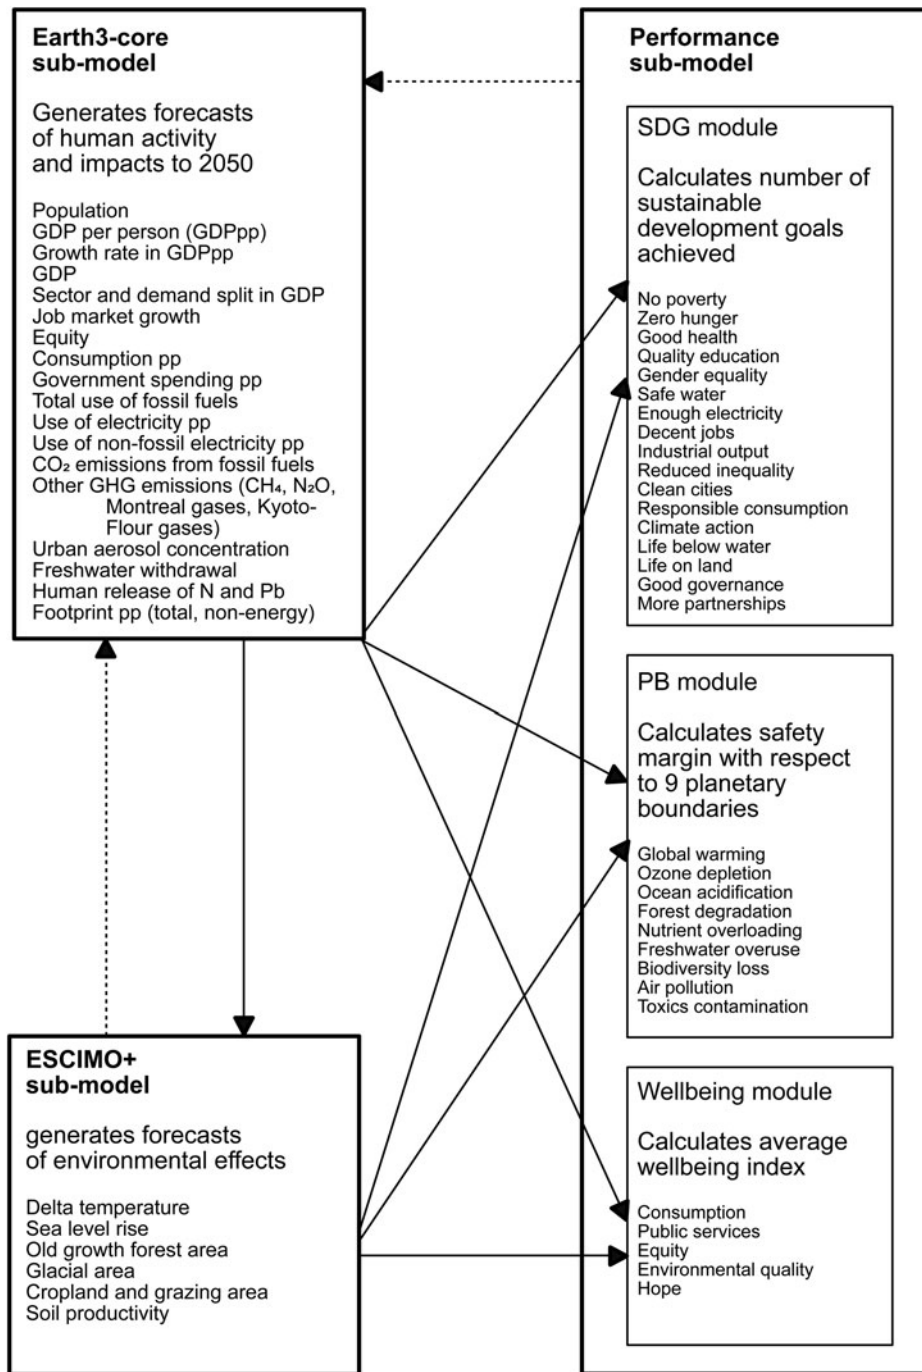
Earth3-core sub-model

Generates forecasts of human activity and impacts to 2050

Population
GDP per person (GDPpp)
Growth rate in GDPpp
GDP
Sector and demand split in GDP
Job market growth
Equity
Consumption pp
Government spending pp
Total use of fossil fuels
Use of electricity pp
Use of non-fossil electricity pp
$CO_2$ emissions from fossil fuels
Other GHG emissions ($CH_4$, $N_2O$, Montreal gases, Kyoto-Flour gases)
Urban aerosol concentration
Freshwater withdrawal
Human release of N and Pb
Footprint pp (total, non-energy)

ESCIMO+ sub-model

generates forecasts of environmental effects

Delta temperature
Sea level rise
Old growth forest area
Glacial area
Cropland and grazing area
Soil productivity

Performance sub-model

SDG module

Calculates number of sustainable development goals achieved

No poverty
Zero hunger
Good health
Quality education
Gender equality
Safe water
Enough electricity
Decent jobs
Industrial output
Reduced inequality
Clean cities
Responsible consumption
Climate action
Life below water
Life on land
Good governance
More partnerships

PB module

Calculates safety margin with respect to 9 planetary boundaries

Global warming
Ozone depletion
Ocean acidification
Forest degradation
Nutrient overloading
Freshwater overuse
Biodiversity loss
Air pollution
Toxics contamination

Wellbeing module

Calculates average wellbeing index

Consumption
Public services
Equity
Environmental quality
Hope